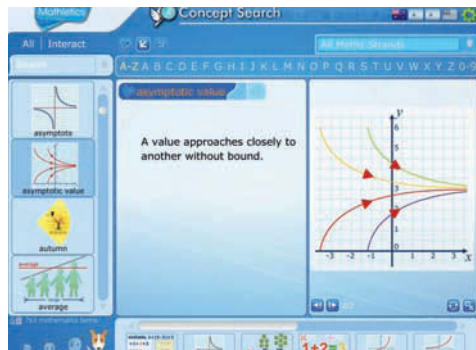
Mathletics

Concept Search

All | Interact

All Maths Strands

Search

A-Z A B C D E F G H I J K L M N O P Q R S T U V W X Y Z 0-9

asymptote

asymptotic value

autumn

average

average

asymptotic value

A value approaches closely to another without bound.

$y$

6

5

4

3

2

1

0

-3

-2

-1

1

2

3

$x$

1+2=3